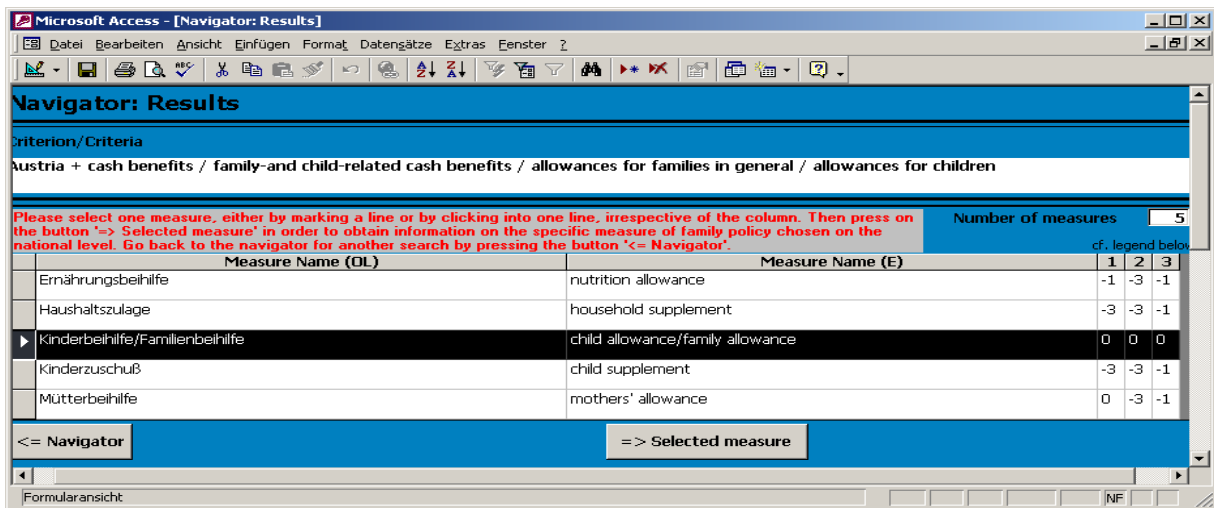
Microsoft Access - [Navigator: Results]

Datei Bearbeiten Ansicht Einfügen Format Datensätze Extras Fenster ?

Navigator: Results

Criterion/Criteria

Austria + cash benefits / family-and child-related cash benefits / allowances for families in general / allowances for children

Please select one measure, either by marking a line or by clicking into one line, irrespective of the column. Then press on the button '=> Selected measure' in order to obtain information on the specific measure of family policy chosen on the national level. Go back to the navigator for another search by pressing the button '<= Navigator'.

Number of measures 5

cf. legend belo

| Measure Name (OL) | Measure Name (E) | 1 | 2 | 3 |
|---|---|---|---|---|
| Ernährungsbeihilfe | nutrition allowance | -1 | -3 | -1 |
| Haushaltszulage | household supplement | -3 | -3 | -1 |
| Kinderbeihilfe/Familienbeihilfe | child allowance/family allowance | 0 | 0 | 0 |
| Kinderzuschuß | child supplement | -3 | -3 | -1 |
| Mütterbeihilfe | mothers' allowance | 0 | -3 | -1 |

<= Navigator

=> Selected measure

Formularansicht

NF